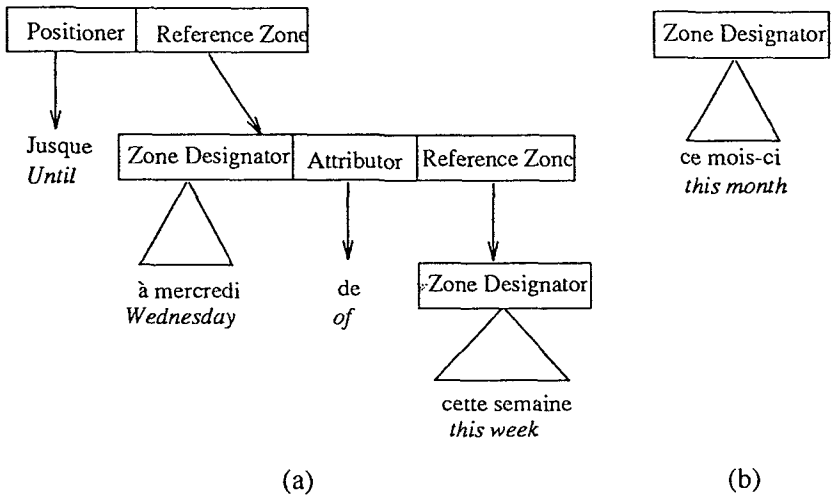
Positioner Reference Zone

Jusque
Until

Zone Designator Attributor Reference Zone

à mercredi
Wednesday

de
of

Zone Designator

cette semaine
this week

(a)

Zone Designator

ce mois-ci
this month

(b)